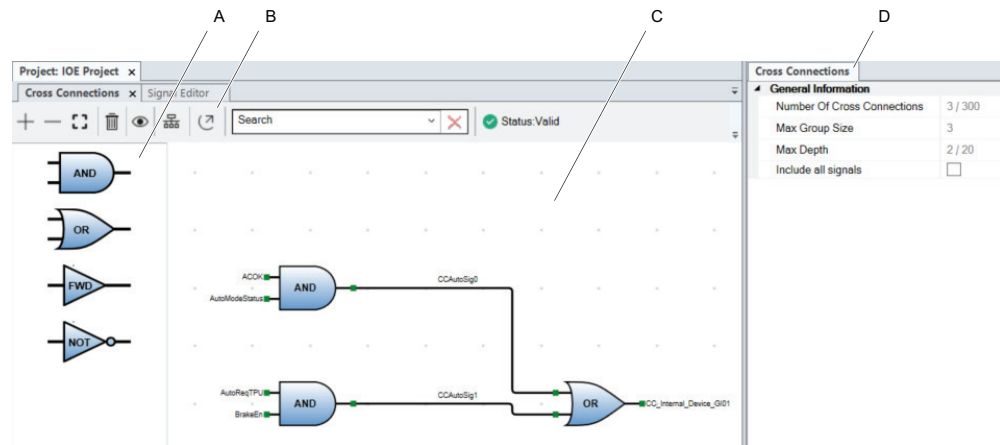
A B C D

Project: IOE Project ×

Cross Connections × Signal Editor

Search

Status:Valid

AND

OR

FWD

NOT

ACOK

AutoModeStatus

AND

CCAutoSig0

AutoReqTPU

BrakeEn

AND

CCAutoSig1

OR

CC_Internal_Device_GI01

Cross Connections

General Information

| Number Of Cross Connections | 3 / 300 |
|---|---|
| Max Group Size | 3 |
| Max Depth | 2 / 20 |
| Include all signals | |